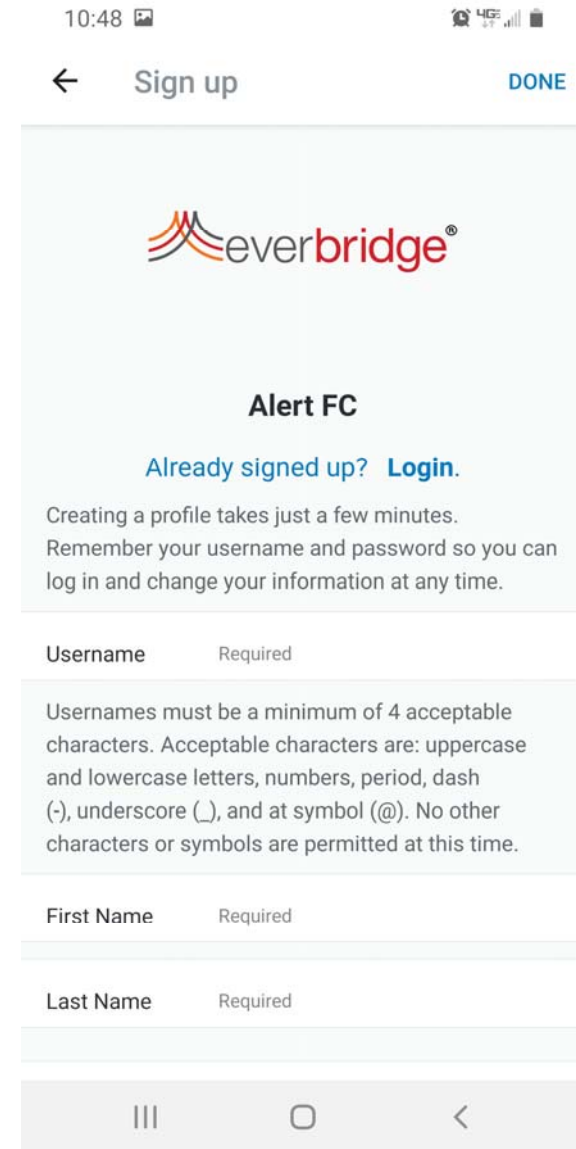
10:48

4G

Sign up

DONE

everbridge®

Alert FC

Already signed up? Login.

Creating a profile takes just a few minutes. Remember your username and password so you can log in and change your information at any time.

Username Required

Usernames must be a minimum of 4 acceptable characters. Acceptable characters are: uppercase and lowercase letters, numbers, period, dash (-), underscore (_), and at symbol (@). No other characters or symbols are permitted at this time.

First Name Required

Last Name Required